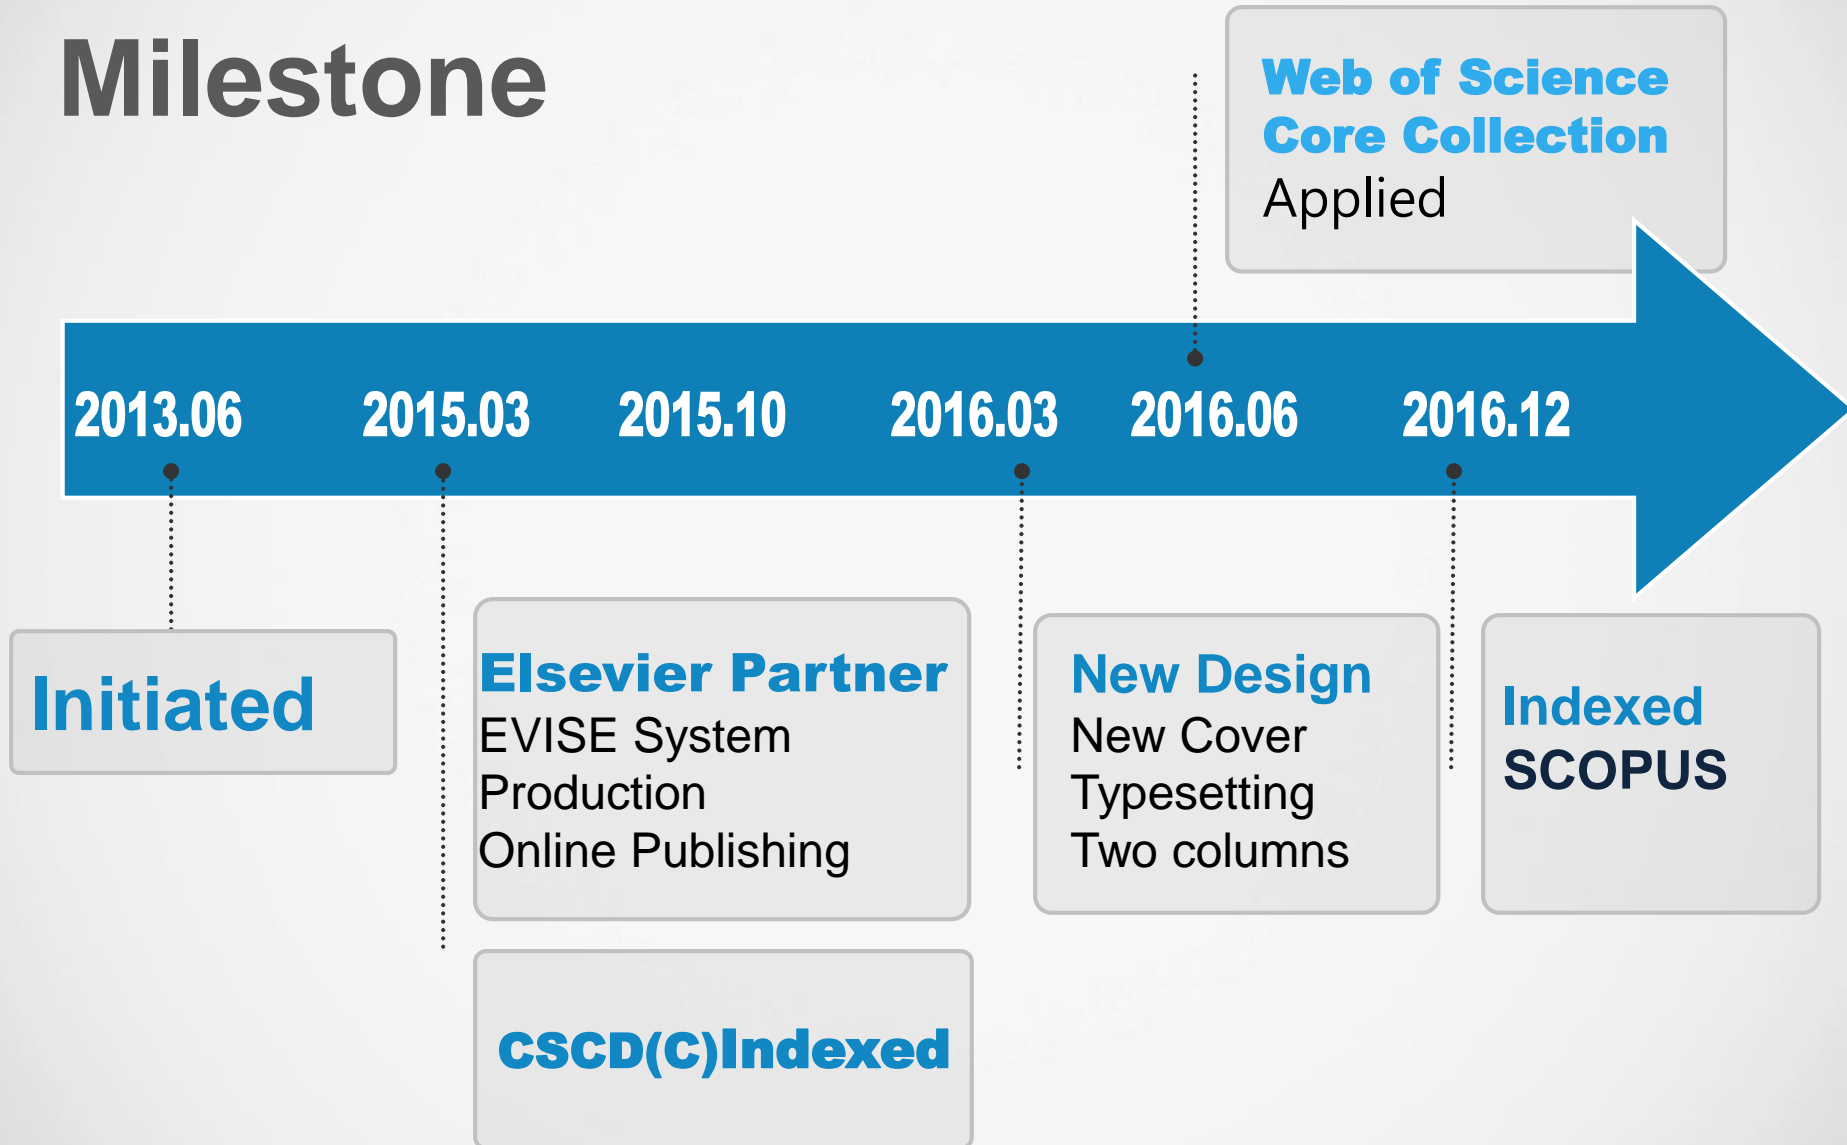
Milestone

Web of Science
Core Collection
Applied

2013.06 2015.03 2015.10 2016.03 2016.06 2016.12

Initiated

Elsevier Partner
EVISE System
Production
Online Publishing

New Design
New Cover
Typesetting
Two columns

Indexed
SCOPUS

CSCD(C)Indexed